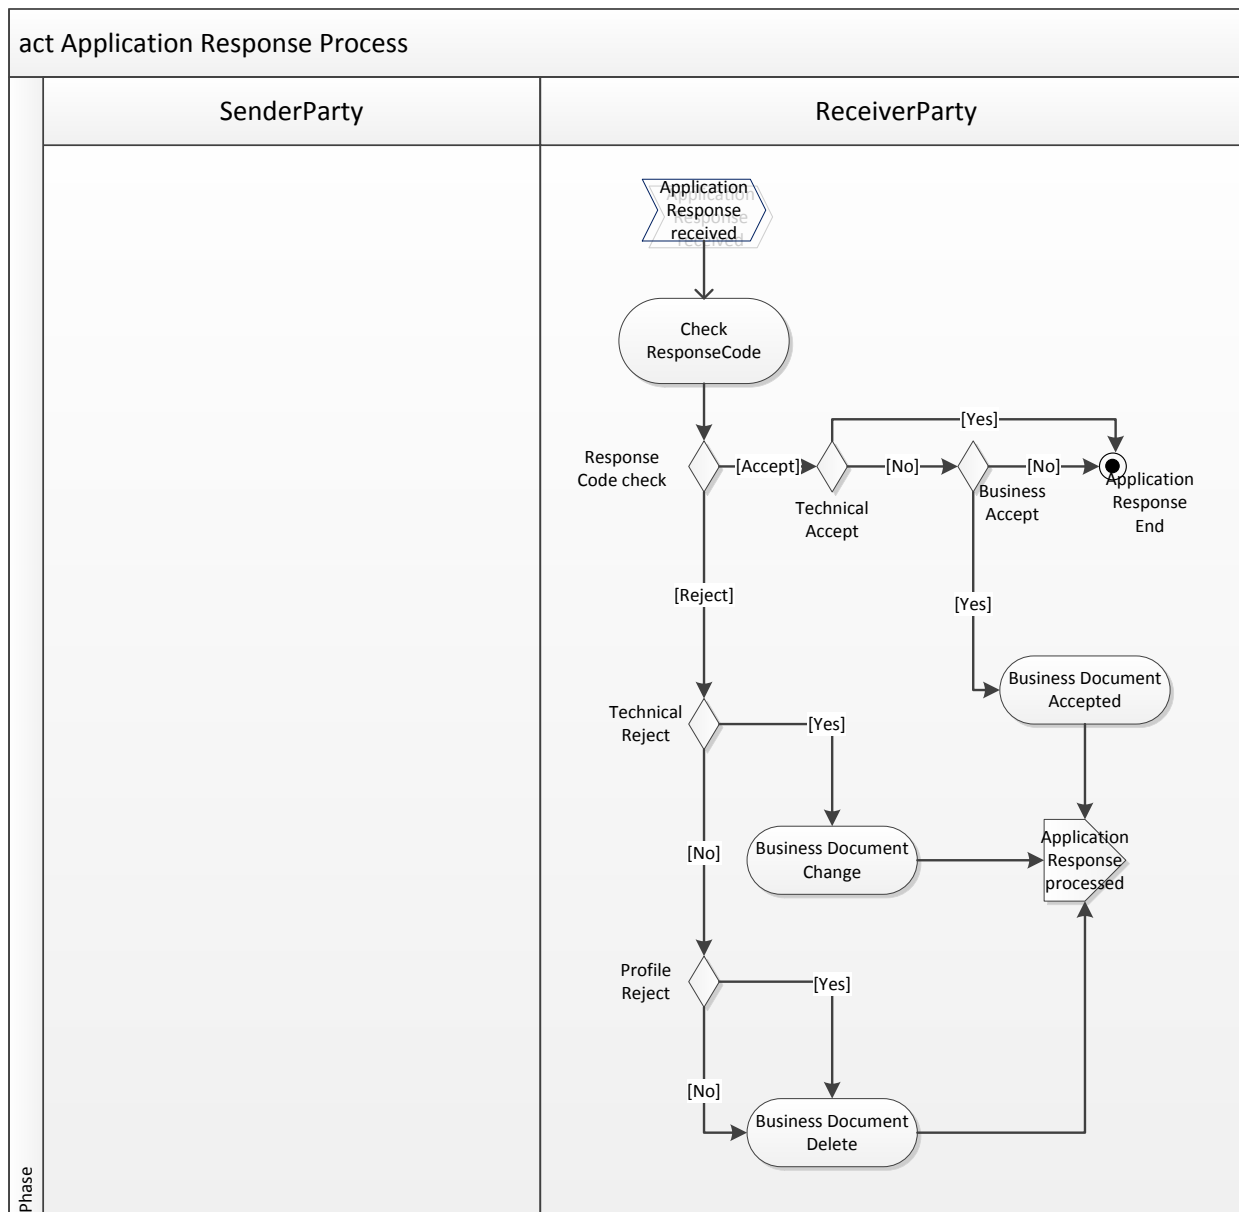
act Application Response Process

SenderParty

ReceiverParty

Application Response received

Check ResponseCode

Response Code check

[Accept]

Technical Accept

[Yes]

[No]

Business Accept

[No]

Application Response End

[Reject]

[Yes]

Business Document Accepted

Technical Reject

[Yes]

Business Document Change

Application Response processed

[No]

Profile Reject

[Yes]

[No]

Business Document Delete

Phase